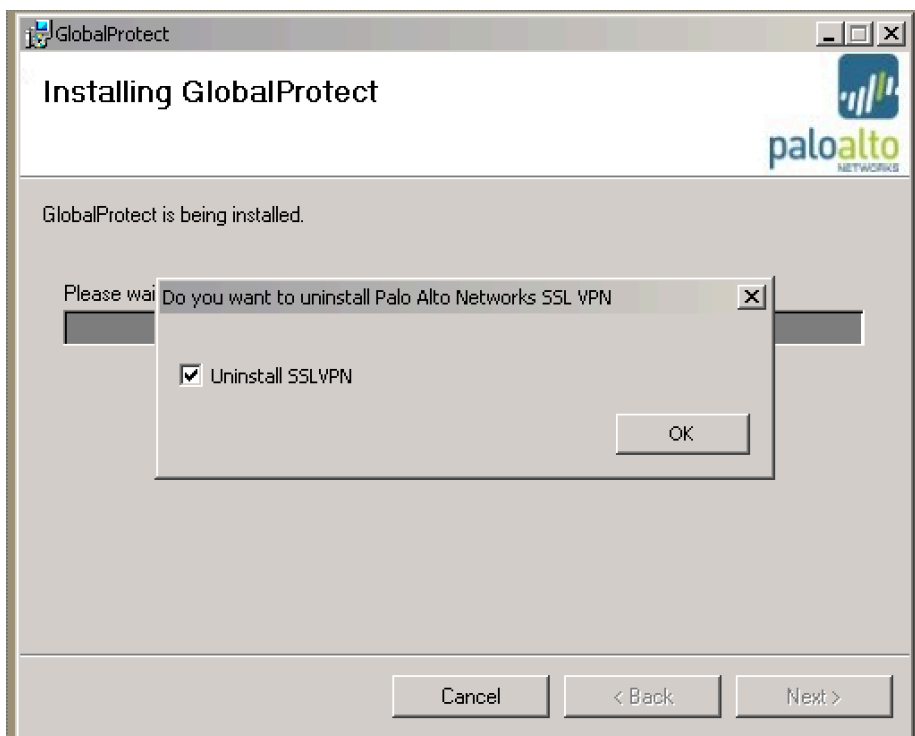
GlobalProtect

Installing GlobalProtect

paloalto NETWORKS

GlobalProtect is being installed.

Please wai

Do you want to uninstall Palo Alto Networks SSL VPN

Uninstall SSLVPN

OK

Cancel

< Back

Next >